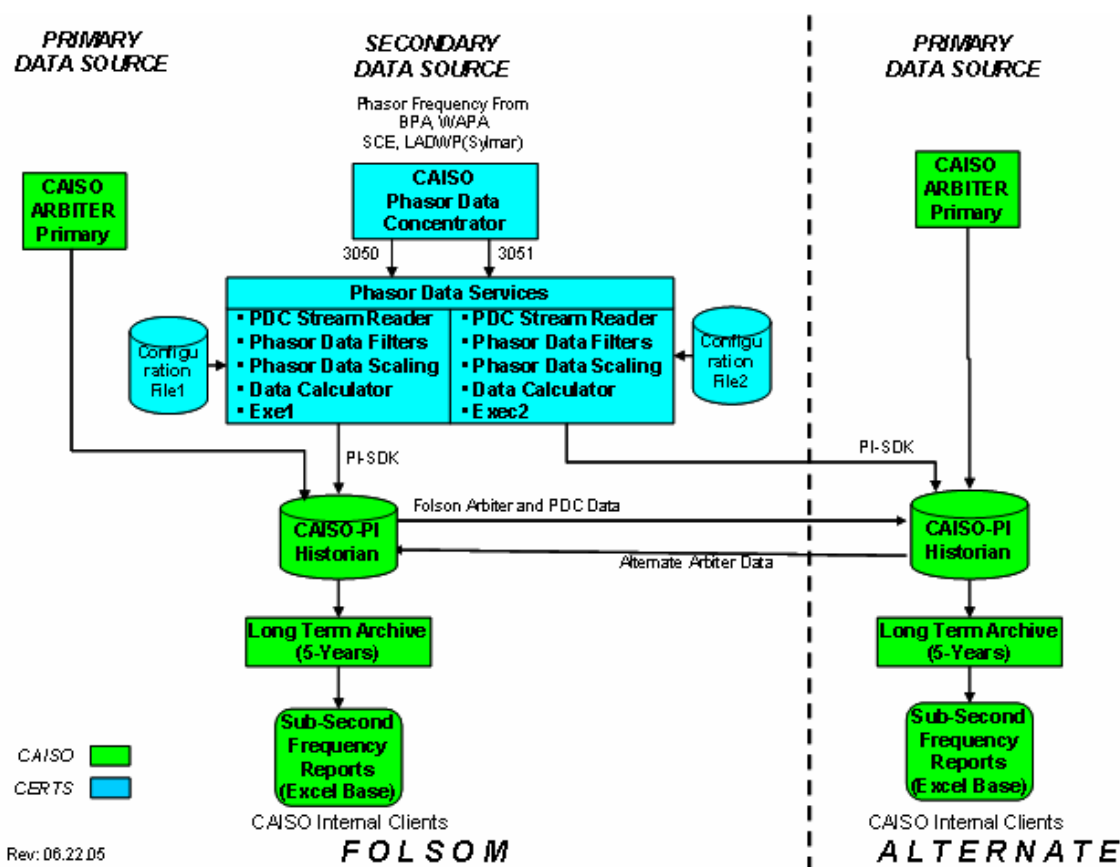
PRIMARY DATA SOURCE

SECONDARY DATA SOURCE

PRIMARY DATA SOURCE

Phasor Frequency From BPA, WAPA SCE, LADWP(Sylmar)

CAISO Phasor Data Concentrator

CAISO ARBITER Primary

CAISO ARBITER Primary

3050

3051

Phasor Data Services

• PDC StreamReader
• Phasor Data Filters
• Phasor Data Scaling
• Data Calculator
• Exe1

• PDC Stream Reader
• Phasor Data Filters
• Phasor Data Scaling
• Data Calculator
• Exec2

Configuration File1

Configuration File2

PI-SDK

PI-SDK

Folson Arbiter and PDC Data

CAISO-PI Historian

CAISO-PI Historian

Alternate Arbiter Data

Long Term Archive (5-Years)

Long Term Archive (5-Years)

Sub-Second Frequency Reports (Excel Base)

Sub-Second Frequency Reports (Excel Base)

CAISO

CERTS

CAISO Internal Clients

CAISO Internal Clients

Rev: 06.22.05

FOLSOM

ALTERNATE